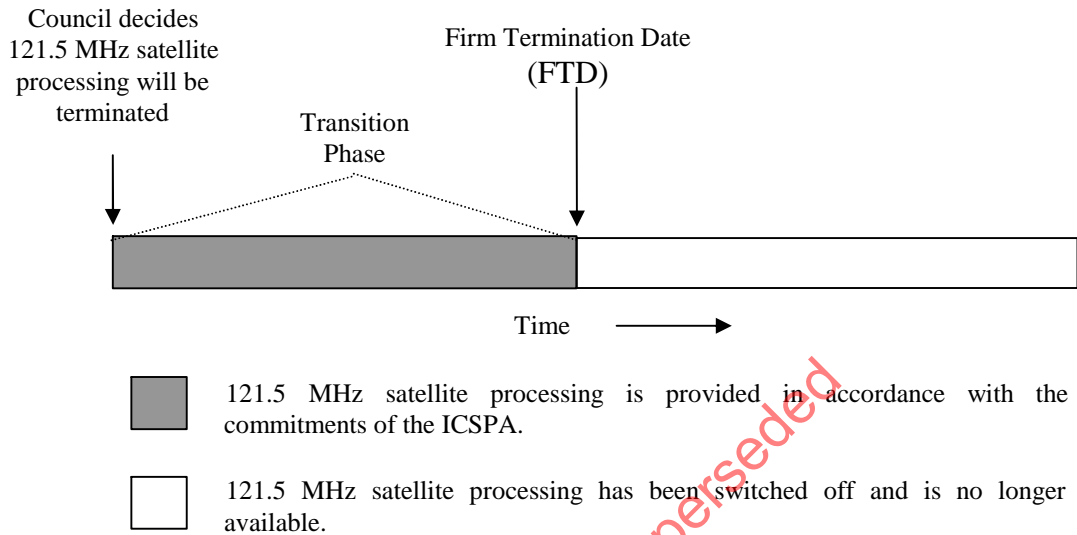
Council decides 121.5 MHz satellite processing will be terminated

Firm Termination Date (FTD)

Transition Phase

Time

121.5 MHz satellite processing is provided in accordance with the commitments of the ICSPA.

121.5 MHz satellite processing has been switched off and is no longer available.

Superseded